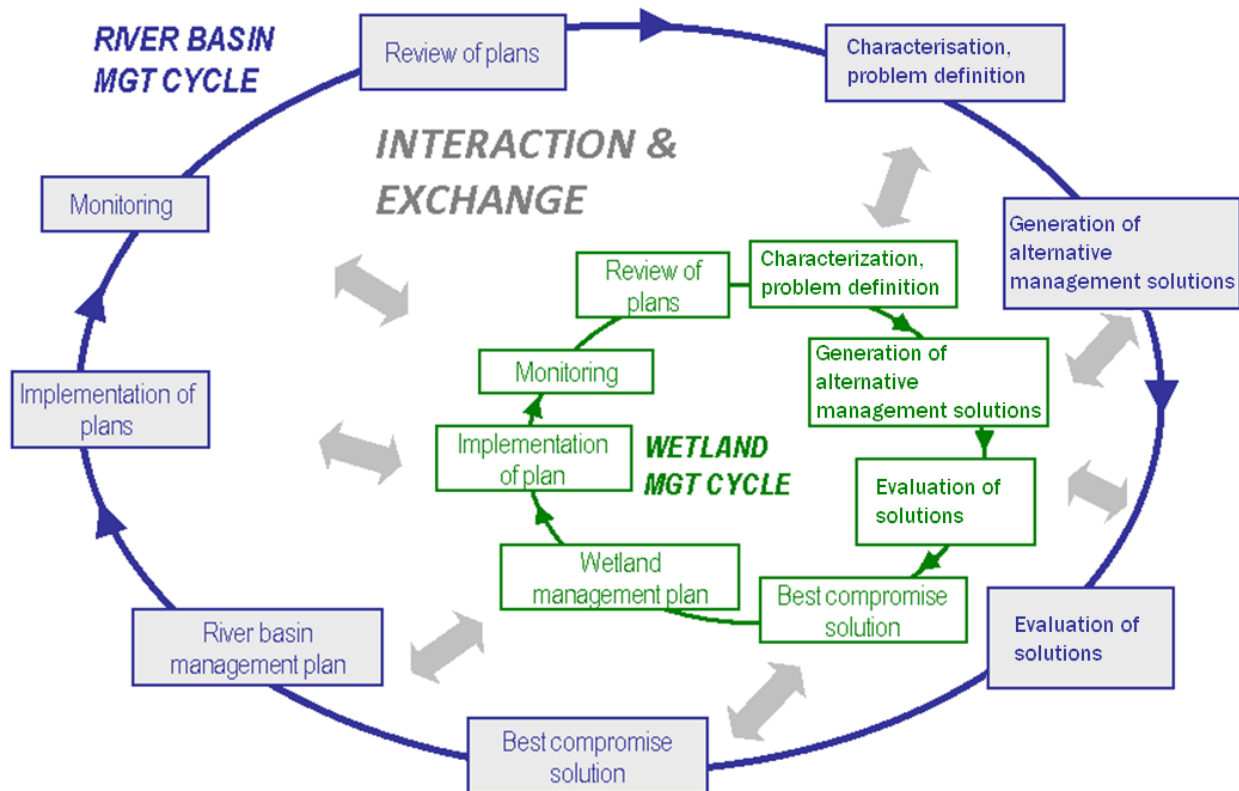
RIVER BASIN MGT CYCLE

Review of plans

Characterisation, problem definition

INTERACTION & EXCHANGE

Monitoring

Generation of alternative management solutions

Review of plans

Characterization, problem definition

Monitoring

Generation of alternative management solutions

Implementation of plans

Implementation of plan

WETLAND MGT CYCLE

Evaluation of solutions

Wetland management plan

Best compromise solution

River basin management plan

Evaluation of solutions

Best compromise solution